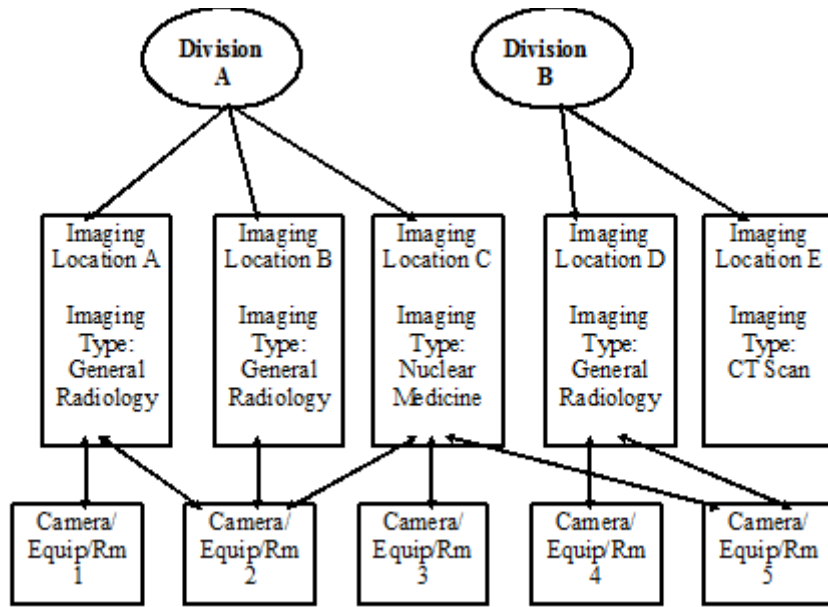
Division A

Division B

Imaging Location A

Imaging Type: General Radiology

Imaging Location B

Imaging Type: General Radiology

Imaging Location C

Imaging Type: Nuclear Medicine

Imaging Location D

Imaging Type: General Radiology

Imaging Location E

Imaging Type: CT Scan

Camera/ Equip/Rm 1

Camera/ Equip/Rm 2

Camera/ Equip/Rm 3

Camera/ Equip/Rm 4

Camera/ Equip/Rm 5